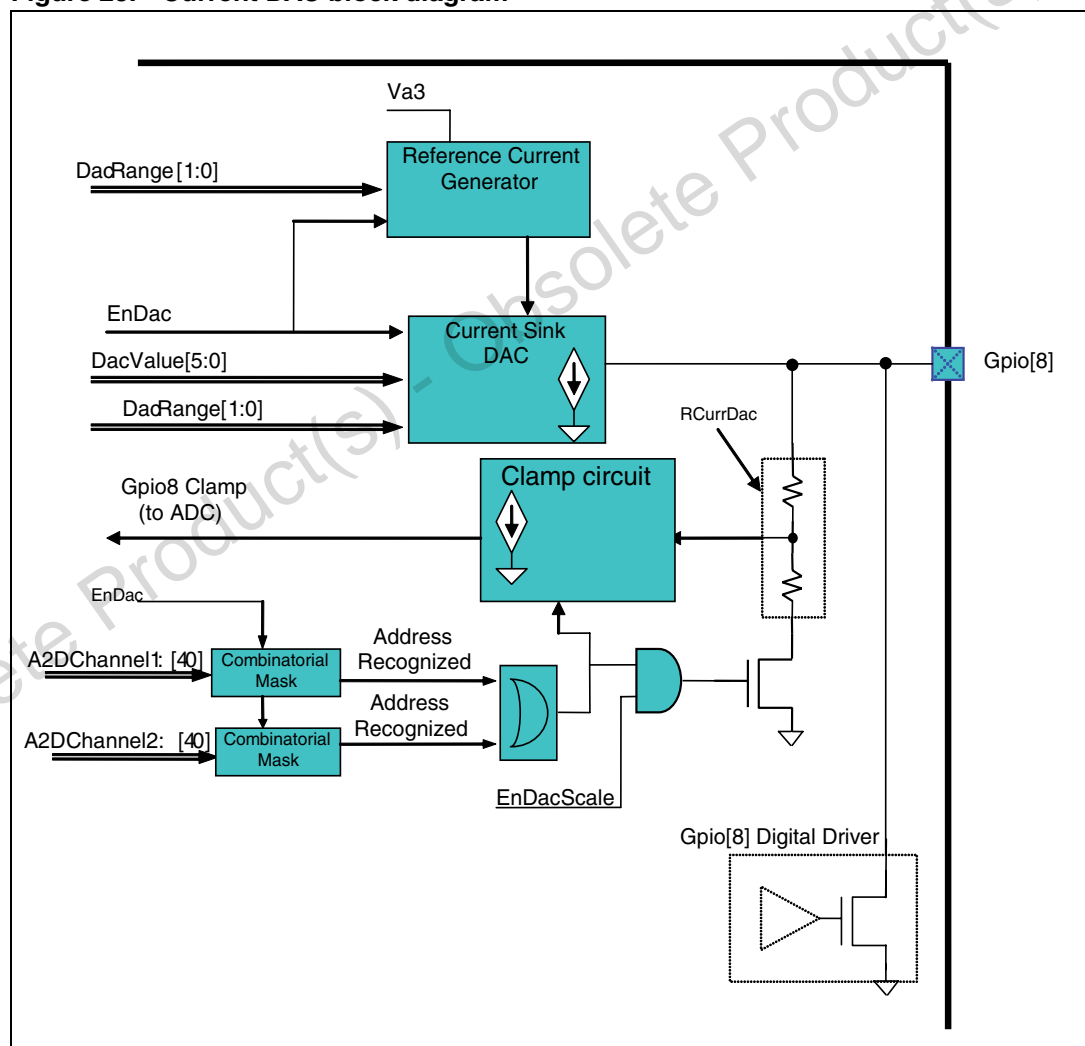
Figure 23. Current DAC block diagram

Va3

Reference Current Generator

DacRange[1:0]

EnDac

Current Sink DAC

DacValue[5:0]

DacRange[1:0]

Gpio[8]

RCurrDac

Clamp circuit

Gpio8 Clamp (to ADC)

EnDac

A2DChannel1: [40]

Combinatorial Mask

Address Recognized

Address Recognized

A2DChannel2: [40]

Combinatorial Mask

EnDacScale

Gpio[8] Digital Driver

Obsolete Product(s) - Obsolete Product(s)